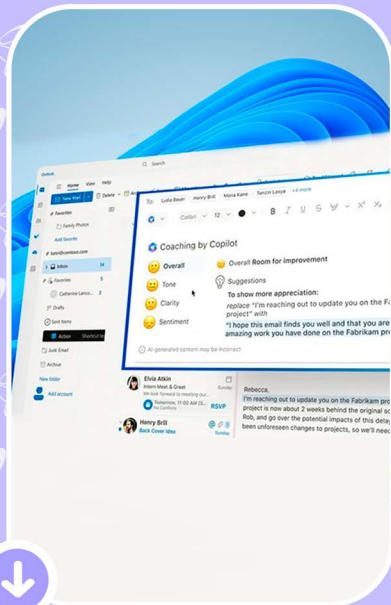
Outlook
Search
Home View Help
New Mail
Delete
Favorites
Family Photos
Add favorite
kat@contoso.com
Inbox 14
Favorites 5
Catherine Lanco...
Drafts
Sent Items
Action
Junk Email
Archive
New folder
Add account
To: Lydia Bauer Henry Brill Mona Kane Tanzin Lasya +4 more
Calibri 12
Coaching by Copilot
Overall
Tone
Clarity
Sentiment
Overall Room for improvement
Suggestions
To show more appreciation:
replace "I'm reaching out to update you on the Fa project" with
"I hope this email finds you well and that you are amazing work you have done on the Fabrikam pro
AI-generated content may be incorrect
Elvia Atkin
Intern Meet & Greet
We look forward to meeting our...
Tomorrow, 11:00 AM (3...
No Conflicts
RSVP
Sunday
Henry Brill
Back Cover Idea
Sunday
Rebecca,
I'm reaching out to update you on the Fabrikam pro project is now about 2 weeks behind the original sc Rob, and go over the potential impacts of this delay been unforeseen changes to projects, so we'll need